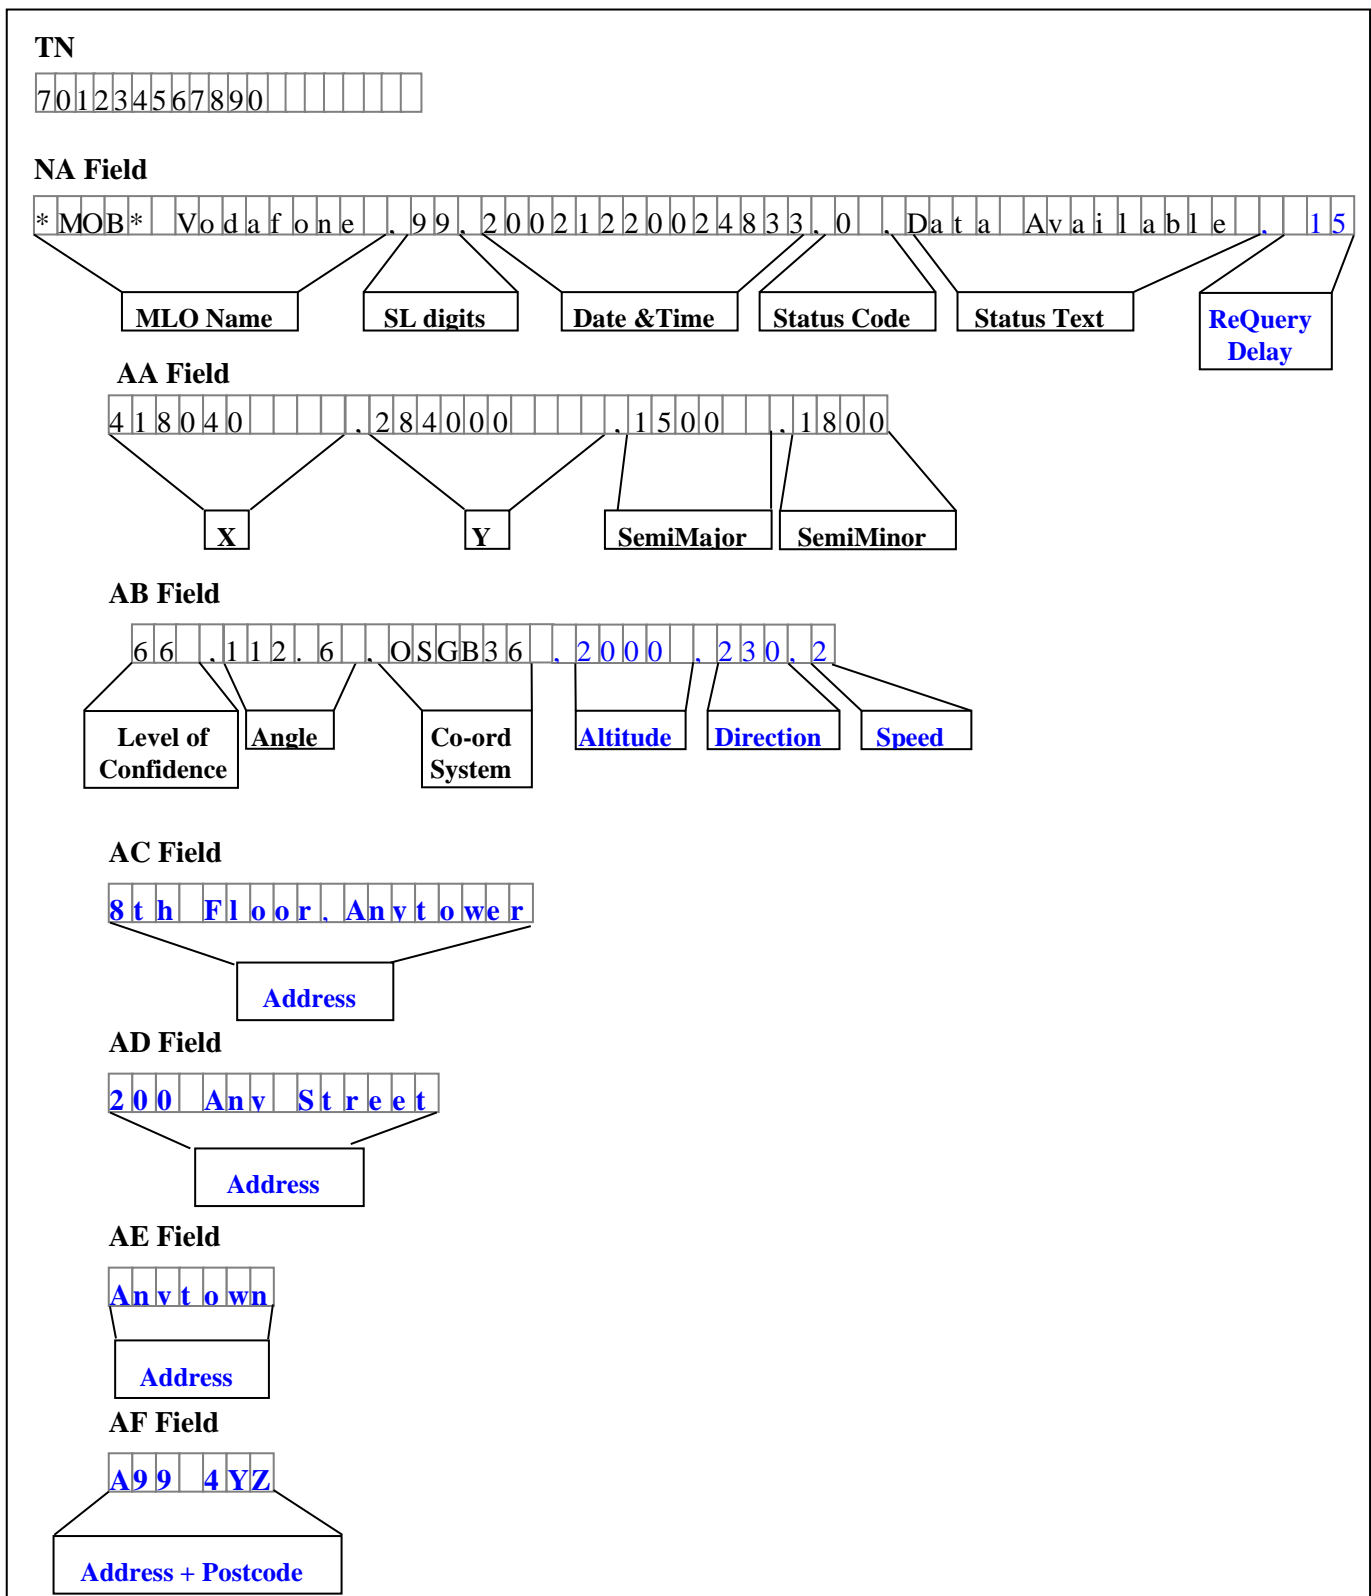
TN

7 0 1 2 3 4 5 6 7 8 9 0

NA Field

* M O B * V o d a f o n e , 9 9 , 2 0 0 2 1 2 2 0 0 2 4 8 3 3 , 0 , D a t a A v a i l a b l e , 1 5

MLO Name

SL digits

Date &Time

Status Code

Status Text

ReQuery Delay

AA Field

4 1 8 0 4 0 , 2 8 4 0 0 0 , 1 5 0 0 , 1 8 0 0

X

Y

SemiMajor

SemiMinor

AB Field

6 6 , 1 1 2 . 6 , O S G B 3 6 , 2 0 0 0 , 2 3 0 , 2

Level of Confidence

Angle

Co-ord System

Altitude

Direction

Speed

AC Field

8 t h F l o o r , A n y t o w e r

Address

AD Field

2 0 0 A n y S t r e e t

Address

AE Field

A n y t o wn

Address

AF Field

A 9 9 4 Y Z

Address + Postcode